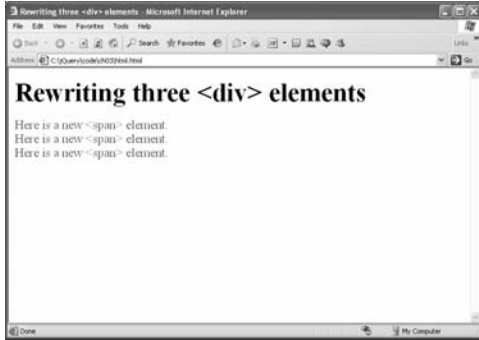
Rewriting three <div> elements - Microsoft Internet Explorer

File Edit View Favorites Tools Help

Back Search Favorites

Links

Address C:\jQuery\code\ch03\html.html

Go

# Rewriting three <div> elements

Here is a new <span> element.
Here is a new <span> element.
Here is a new <span> element.

Done

My Computer